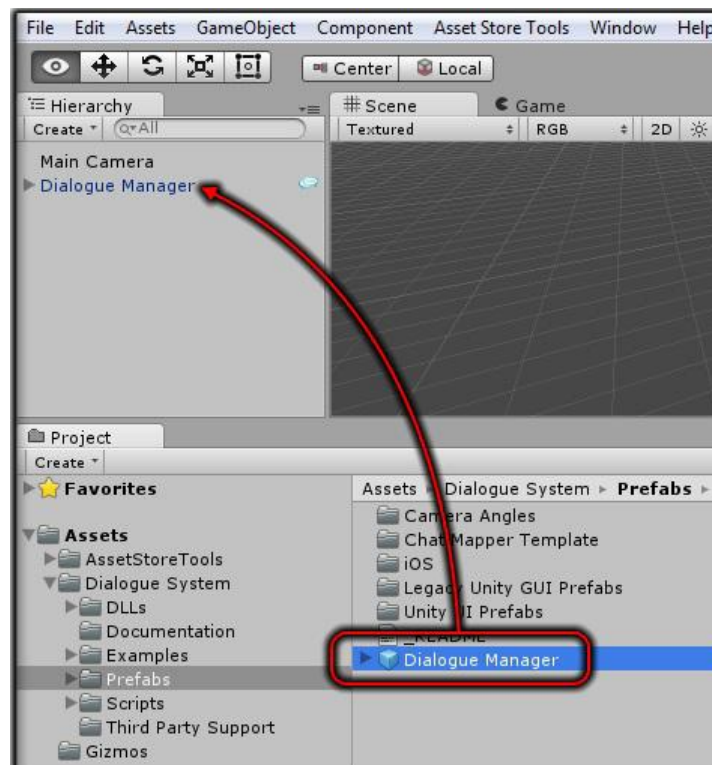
File Edit Assets GameObject Component Asset Store Tools Window Help

Center Local

Hierarchy

Create All

Main Camera

Dialogue Manager

Scene

Game

Textured RGB 2D

Project

Create

Favorites

Assets

AssetStoreTools

Dialogue System

DLLs

Documentation

Examples

Prefabs

Scripts

Third Party Support

Gizmos

Assets ▸ Dialogue System ▸ Prefabs ▸

Camera Angles

Chat Mapper Template

iOS

Legacy Unity GUI Prefabs

Unity UI Prefabs

_README

Dialogue Manager